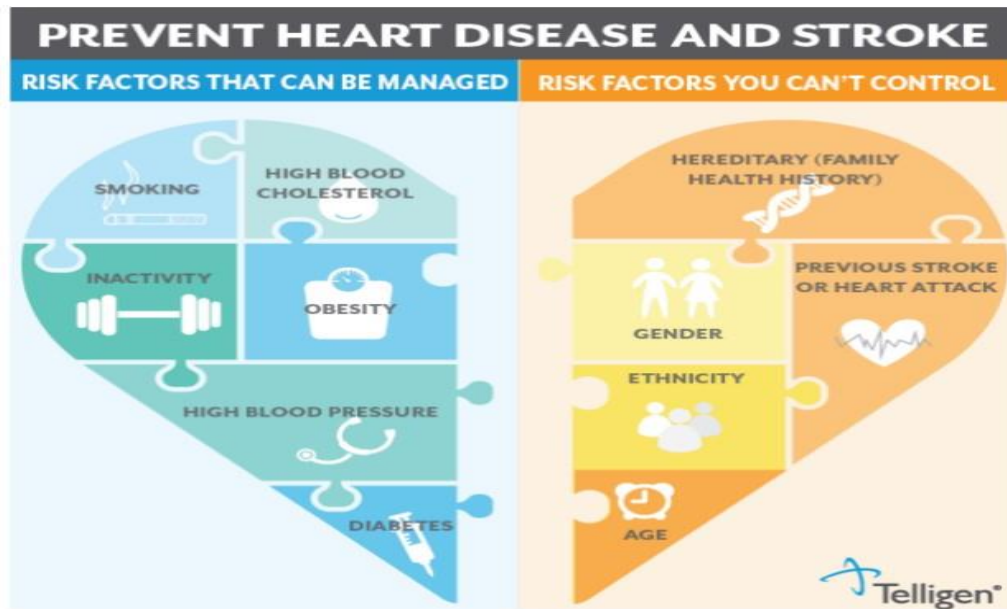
PREVENT HEART DISEASE AND STROKE

RISK FACTORS THAT CAN BE MANAGED

SMOKING

HIGH BLOOD CHOLESTEROL

INACTIVITY

OBESITY

HIGH BLOOD PRESSURE

DIABETES

RISK FACTORS YOU CAN'T CONTROL

HEREDITARY (FAMILY HEALTH HISTORY)

GENDER

PREVIOUS STROKE OR HEART ATTACK

ETHNICITY

AGE

Telligen®